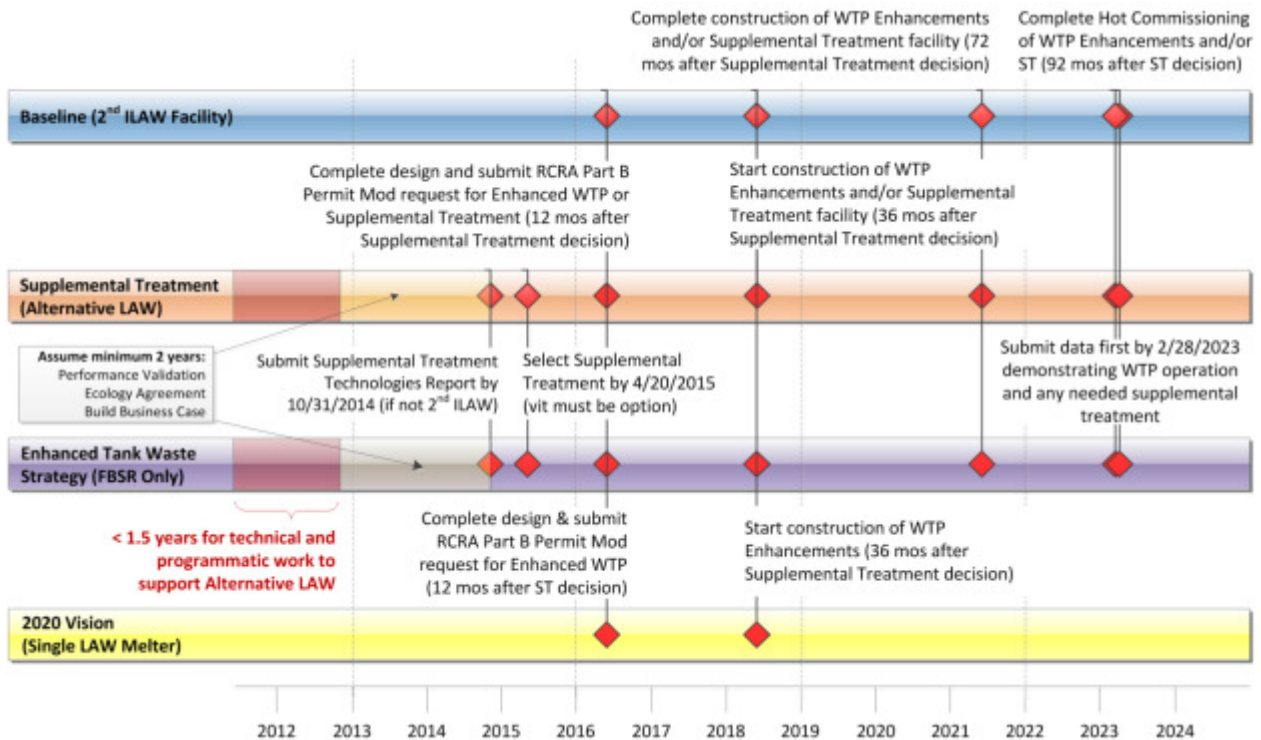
Complete construction of WTP Enhancements and/or Supplemental Treatment facility (72 mos after Supplemental Treatment decision)

Complete Hot Commissioning of WTP Enhancements and/or ST (92 mos after ST decision)

Baseline (2$^{nd}$ ILAW Facility)

Complete design and submit RCRA Part B Permit Mod request for Enhanced WTP or Supplemental Treatment (12 mos after Supplemental Treatment decision)

Start construction of WTP Enhancements and/or Supplemental Treatment facility (36 mos after Supplemental Treatment decision)

Supplemental Treatment (Alternative LAW)

Assume minimum 2 years:
Performance Validation
Ecology Agreement
Build Business Case

Submit Supplemental Treatment Technologies Report by 10/31/2014 (if not 2$^{nd}$ ILAW)

Select Supplemental Treatment by 4/20/2015 (vit must be option)

Submit data first by 2/28/2023 demonstrating WTP operation and any needed supplemental treatment

Enhanced Tank Waste Strategy (FBSR Only)

< 1.5 years for technical and programmatic work to support Alternative LAW

Complete design & submit RCRA Part B Permit Mod request for Enhanced WTP (12 mos after ST decision)

Start construction of WTP Enhancements (36 mos after Supplemental Treatment decision)

2020 Vision (Single LAW Melter)

2012 2013 2014 2015 2016 2017 2018 2019 2020 2021 2022 2023 2024